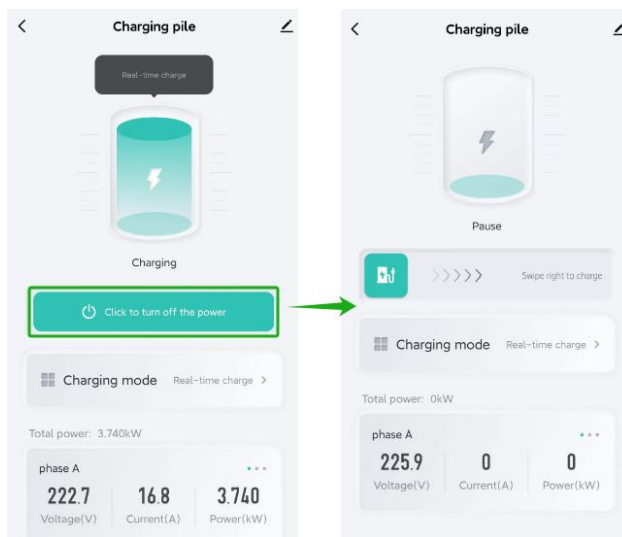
Charging pile

Real-time charge

Charging

Click to turn off the power

Charging mode Real-time charge >

Total power: 3.740kW

phase A

| 222.7 | 16.8 | 3.740 |
|---|---|---|
| Voltage(V) | Current(A) | Power(kW) |

Charging pile

Pause

Swipe right to charge

Charging mode Real-time charge >

Total power: 0kW

phase A

| 225.9 | 0 | 0 |
|---|---|---|
| Voltage(V) | Current(A) | Power(kW) |